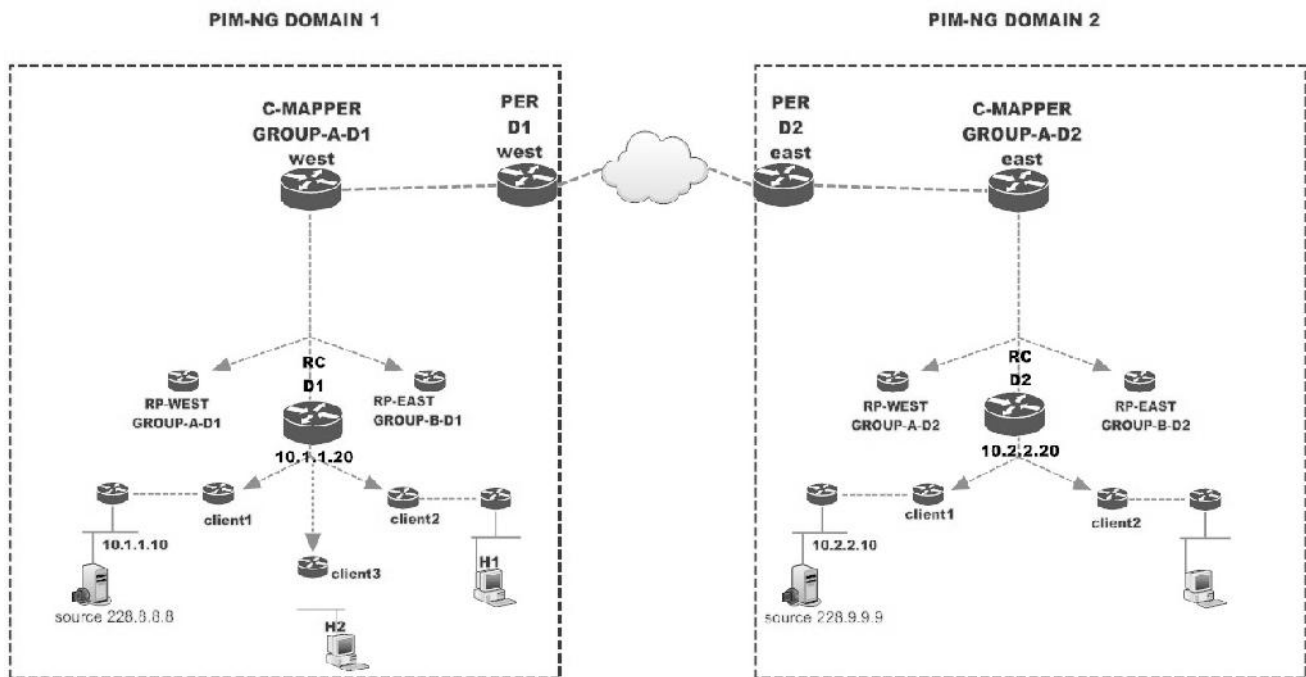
PIM-NG DOMAIN 1

PIM-NG DOMAIN 2

C-MAPPER GROUP-A-D1 west

PER D1 west

PER D2 east

C-MAPPER GROUP-A-D2 east

RC D1

RP-WEST GROUP-A-D1

RP-EAST GROUP-B-D1

10.1.1.20

client1

client2

client3

10.1.1.10

source 228.8.8.8

H1

H2

RC D2

RP-WEST GROUP-A-D2

RP-EAST GROUP-B-D2

10.2.2.20

client1

client2

10.2.2.10

source 228.9.9.9